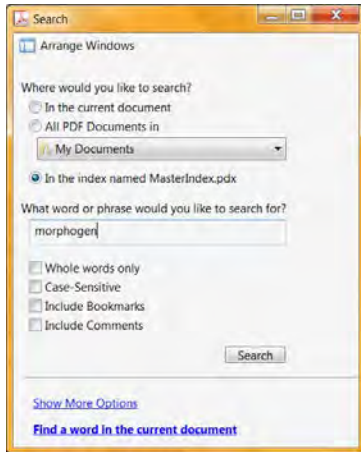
Search

Arrange Windows

Where would you like to search?

In the current document

All PDF Documents in

My Documents

In the index named MasterIndex.pdx

What word or phrase would you like to search for?

morphogen

Whole words only

Case-Sensitive

Include Bookmarks

Include Comments

Search

Show More Options

Find a word in the current document